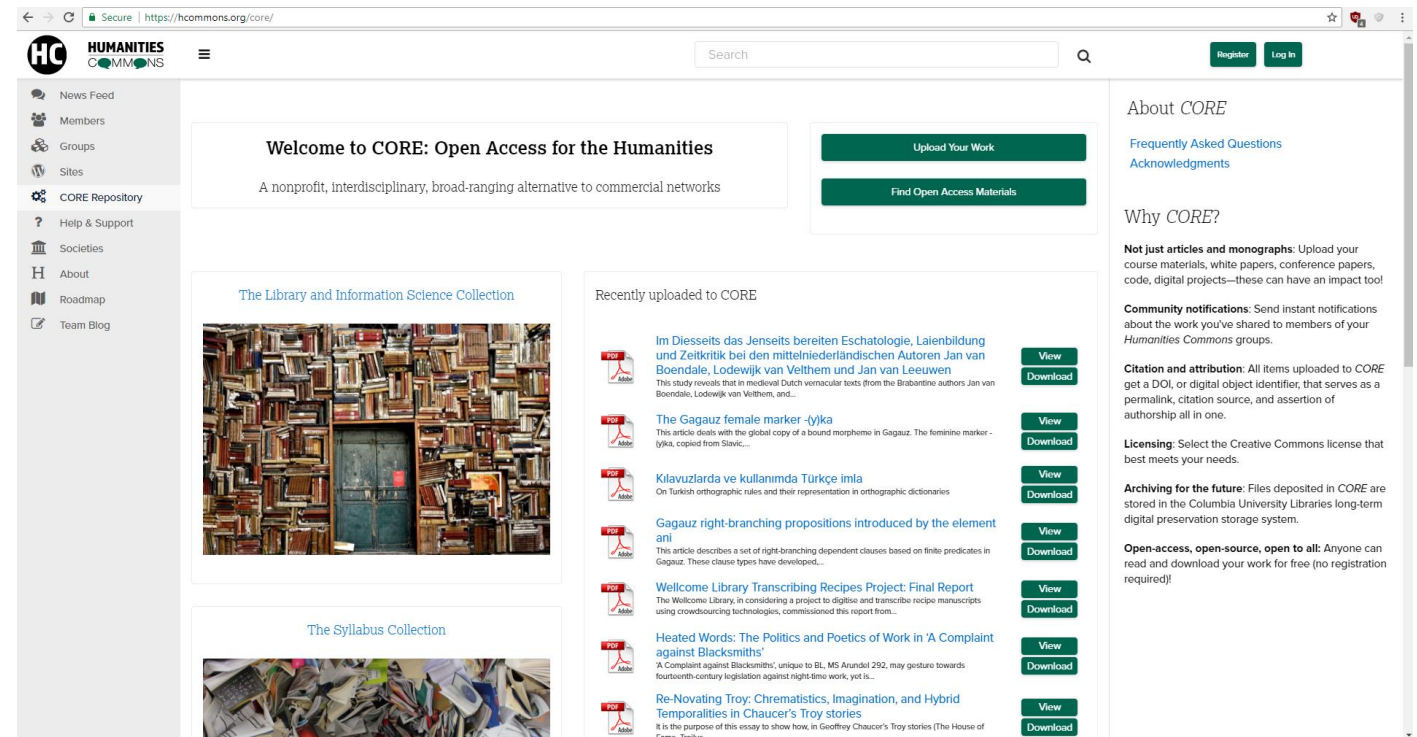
Secure | https://hcommons.org/core/

HC HUMANITIES COMMONS

Search

Register Log In

News Feed
Members
Groups
Sites
CORE Repository
Help & Support
Societies
About
Roadmap
Team Blog

Welcome to CORE: Open Access for the Humanities

A nonprofit, interdisciplinary, broad-ranging alternative to commercial networks

Upload Your Work

Find Open Access Materials

The Library and Information Science Collection

The Syllabus Collection

Recently uploaded to CORE

Im Diesseits das Jenseits bereiten Eschatologie, Laienbildung und Zeitkritik bei den mittelniederländischen Autoren Jan van Boendale, Lodewijk van Velthem und Jan van Leeuwen
This study reveals that in medieval Dutch vernacular texts (from the Brabantine authors Jan van Boendale, Lodewijk van Velthem, and...
View
Download

The Gagauz female marker -(y)ka
This article deals with the global copy of a bound morpheme in Gagauz. The feminine marker -(y)ka, copied from Slavic,...
View
Download

Kılavuzlarda ve kullanımda Türkçe imla
On Turkish orthographic rules and their representation in orthographic dictionaries
View
Download

Gagauz right-branching propositions introduced by the element ani
This article describes a set of right-branching dependent clauses based on finite predicates in Gagauz. These clause types have developed,...
View
Download

Wellcome Library Transcribing Recipes Project: Final Report
The Wellcome Library, in considering a project to digitise and transcribe recipe manuscripts using crowdsourcing technologies, commissioned this report from...
View
Download

Heated Words: The Politics and Poetics of Work in 'A Complaint against Blacksmiths'
'A Complaint against Blacksmiths', unique to BL, MS Arundel 292, may gesture towards fourteenth-century legislation against night-time work, yet is...
View
Download

Re-Novating Troy: Chrematistics, Imagination, and Hybrid Temporalities in Chaucer's Troy stories
It is the purpose of this essay to show how, in Geoffrey Chaucer's Troy stories (The House of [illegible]
View
Download

About CORE

Frequently Asked Questions
Acknowledgments

Why CORE?

Not just articles and monographs: Upload your course materials, white papers, conference papers, code, digital projects—these can have an impact too!

Community notifications: Send instant notifications about the work you've shared to members of your Humanities Commons groups.

Citation and attribution: All items uploaded to CORE get a DOI, or digital object identifier, that serves as a permalink, citation source, and assertion of authorship all in one.

Licensing: Select the Creative Commons license that best meets your needs.

Archiving for the future: Files deposited in CORE are stored in the Columbia University Libraries long-term digital preservation storage system.

Open-access, open-source, open to all: Anyone can read and download your work for free (no registration required)!